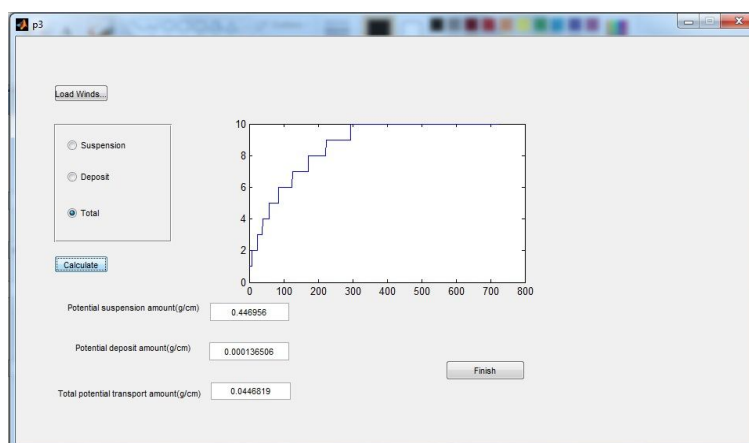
p3

Load Winds...

Suspension

Deposit

Total

Calculate

10
8
6
4
2
0
0 100 200 300 400 500 600 700 800

Potential suspension amount(g/cm) 0.446956

Potential deposit amount(g/cm) 0.000136506

Finish

Total potential transport amount(g/cm) 0.0446819